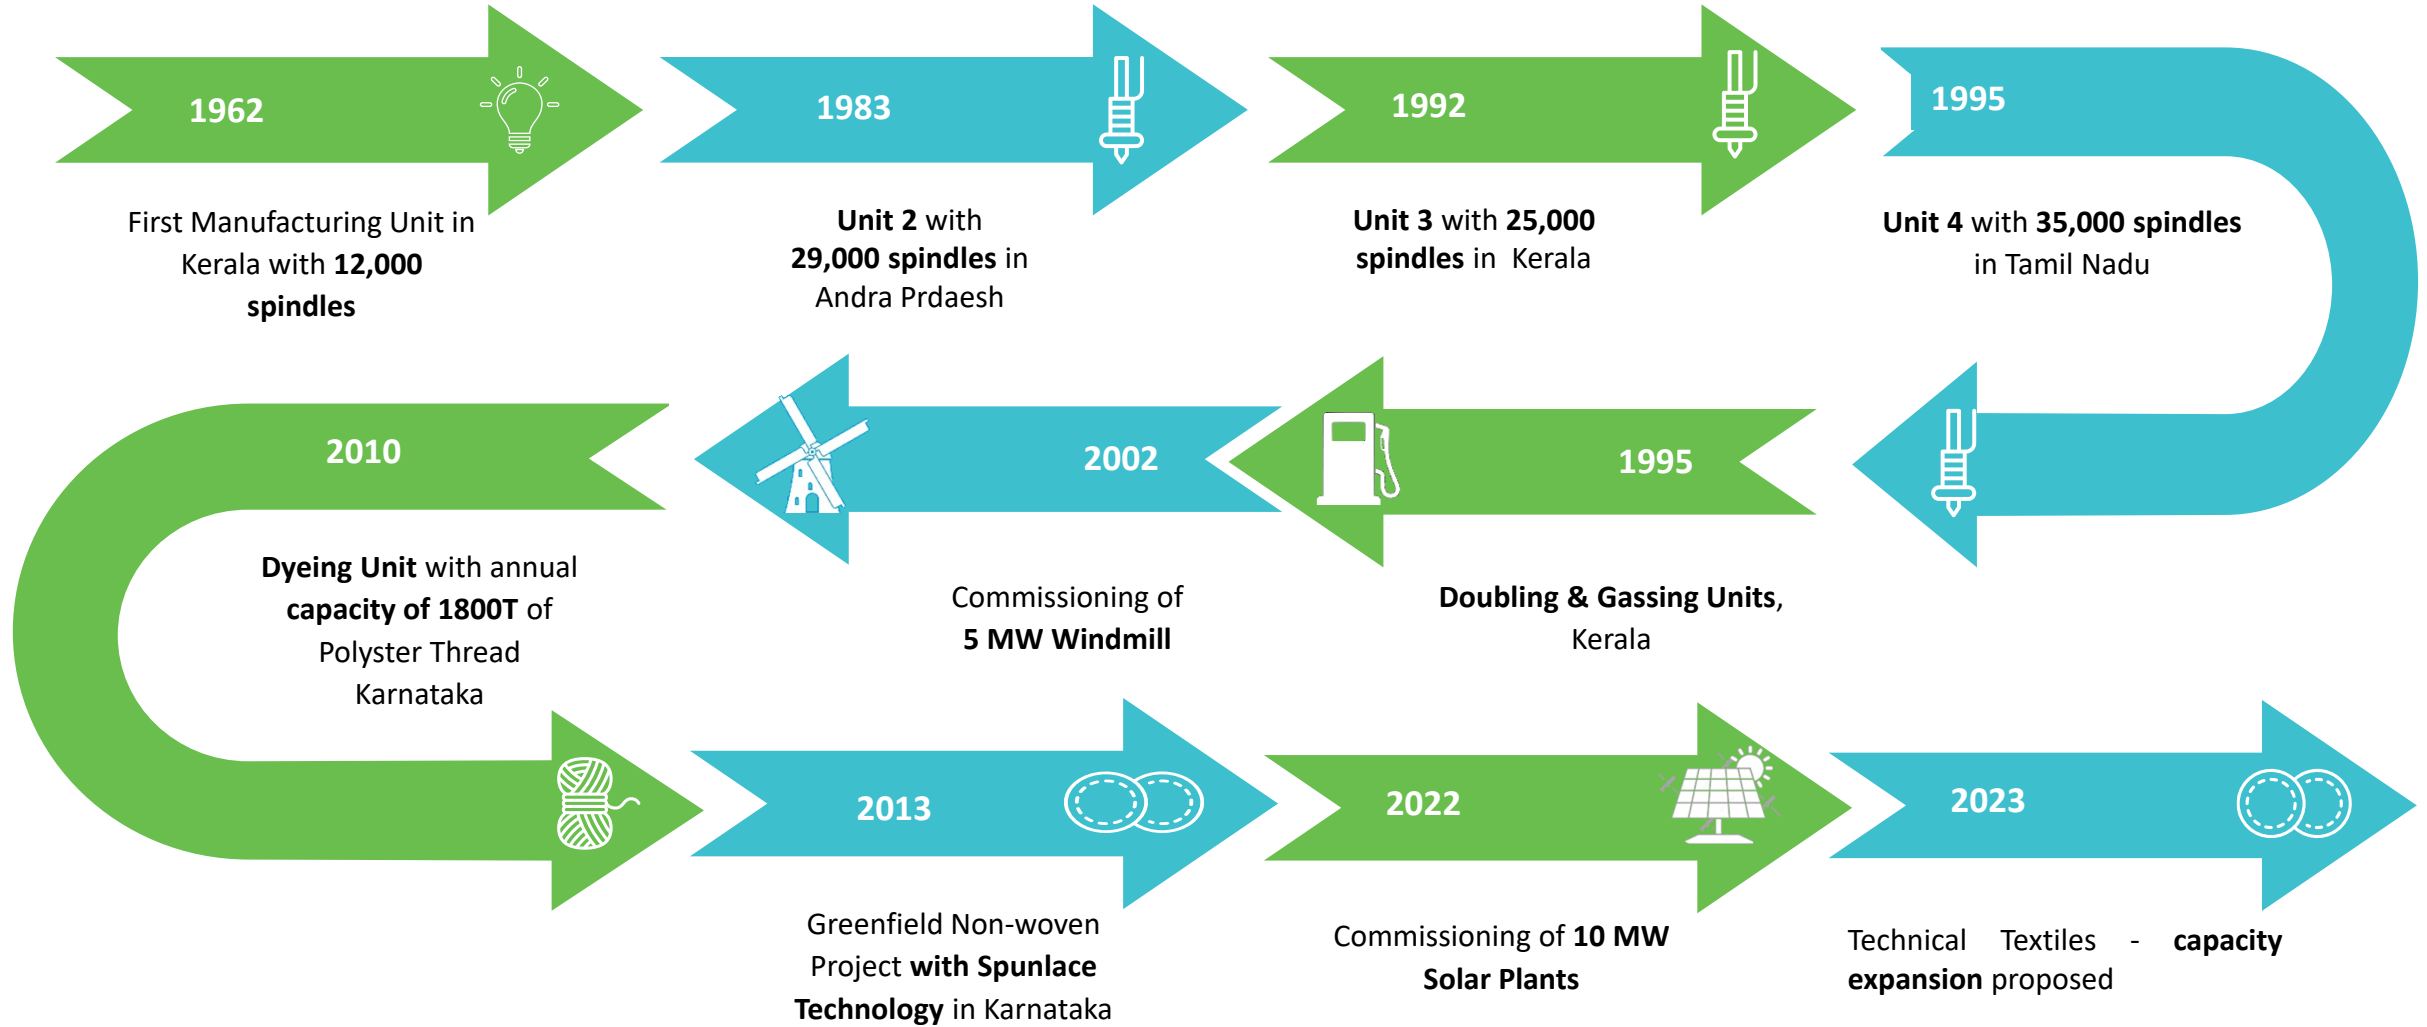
1962

First Manufacturing Unit in Kerala with 12,000 spindles

1983

Unit 2 with 29,000 spindles in Andra Prdaesh

1992

Unit 3 with 25,000 spindles in Kerala

1995

Unit 4 with 35,000 spindles in Tamil Nadu

1995

Doubling & Gassing Units, Kerala

2002

Commissioning of 5 MW Windmill

2010

Dyeing Unit with annual capacity of 1800T of Polyster Thread Karnataka

2013

Greenfield Non-woven Project with Spunlace Technology in Karnataka

2022

Commissioning of 10 MW Solar Plants

2023

Technical Textiles - capacity expansion proposed